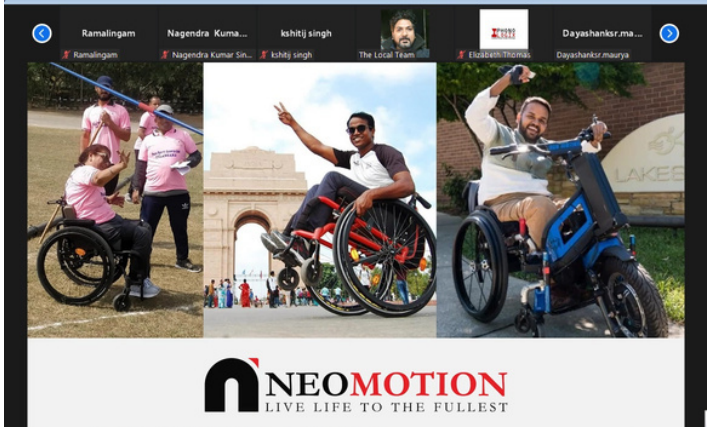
Ramalingam
Ramalingam

Nagendra Kuma...
Nagendra Kumar Sin...

kshitij singh
kshitij singh

The Local Team

Elizabeth.Thomas

Dayashanksr.ma...
Dayashanksr.maurya

LAKE

NEOMOTION
LIVE LIFE TO THE FULLEST